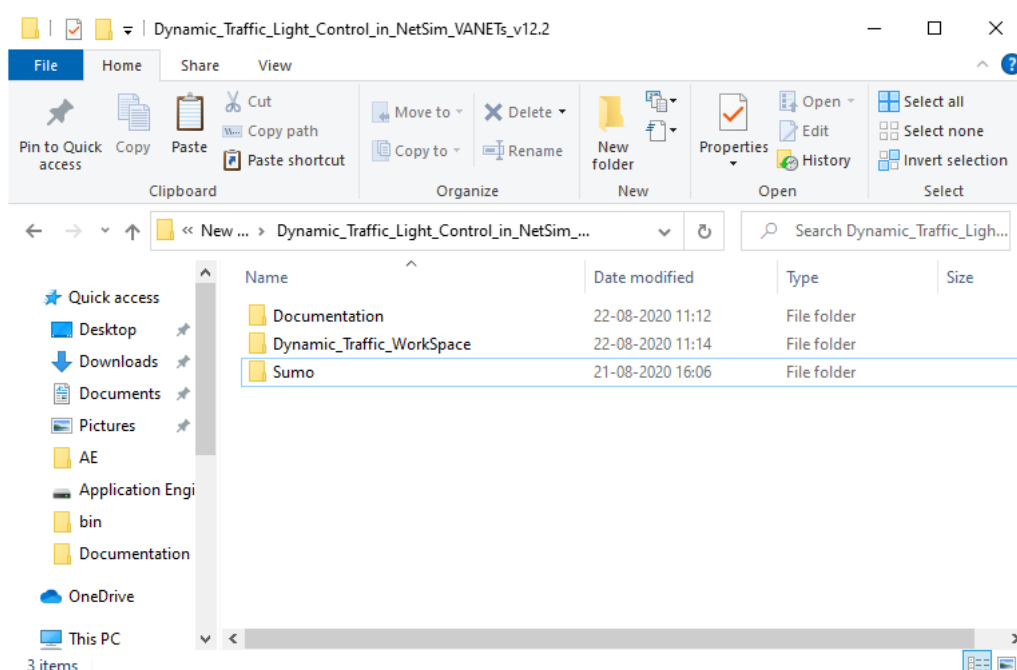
Dynamic_Traffic_Light_Control_in_NetSim_VANETs_v12.2

File Home Share View

Pin to Quick access
Copy
Paste
Cut
Copy path
Paste shortcut
Clipboard

Move to
Copy to
Delete
Rename
Organize

New folder
New

Properties
Open
Edit
History
Open

Select all
Select none
Invert selection
Select

« New ... > Dynamic_Traffic_Light_Control_in_NetSim_...

Search Dynamic_Traffic_Ligh...

Quick access
Desktop
Downloads
Documents
Pictures
AE
Application Engi
bin
Documentation
OneDrive
This PC

| Name | Date modified | Type | Size |
|---|---|---|---|
| Documentation | 22-08-2020 11:12 | File folder | |
| Dynamic_Traffic_WorkSpace | 22-08-2020 11:14 | File folder | |
| Sumo | 21-08-2020 16:06 | File folder | |

3 items